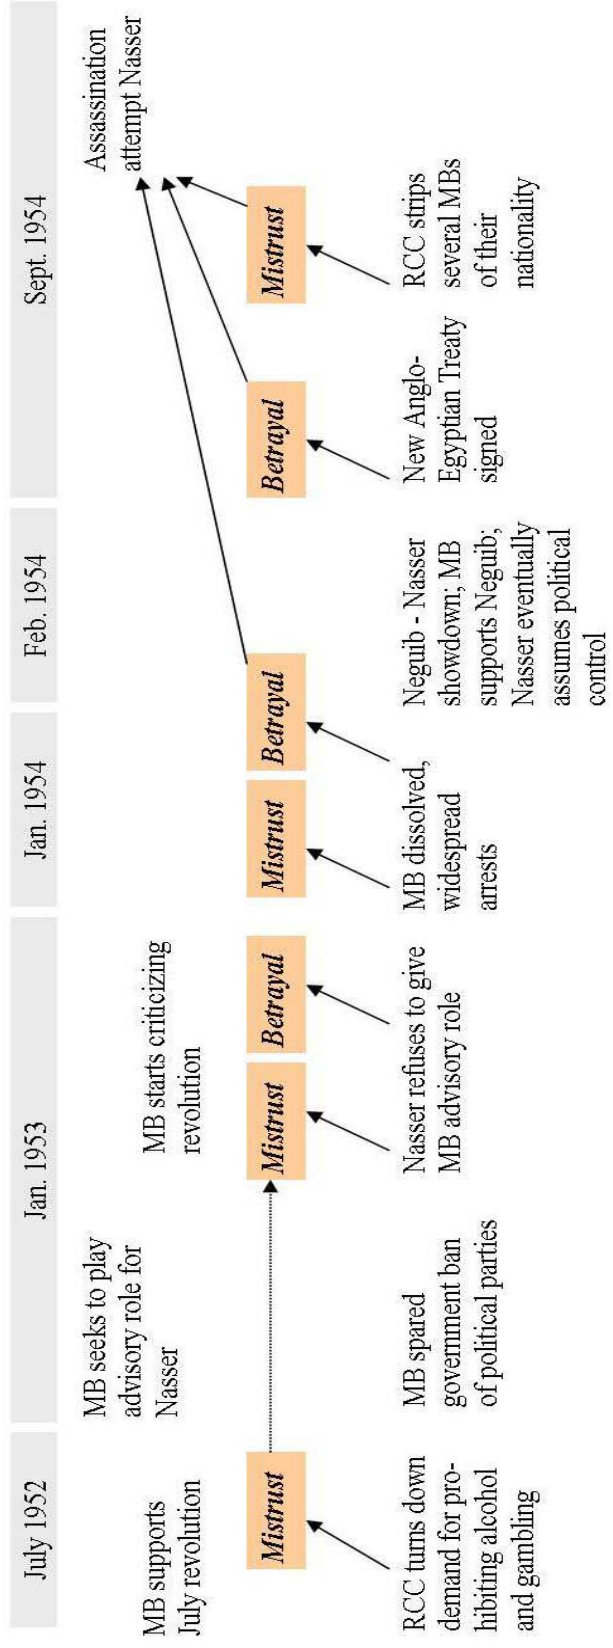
July 1952

Jan. 1953

Jan. 1954

Feb. 1954

Sept. 1954

MB supports July revolution

MB seeks to play advisory role for Nasser

MB starts criticizing revolution

Assassination attempt Nasser

Mistrust

Mistrust

Betrayal

Mistrust

Betrayal

Betrayal

Mistrust

RCC turns down demand for prohibiting alcohol and gambling

MB spared government ban of political parties

Nasser refuses to give MB advisory role

MB dissolved, widespread arrests

Neguib - Nasser showdown; MB supports Neguib; Nasser eventually assumes political control

New Anglo-Egyptian Treaty signed

RCC strips several MBs of their nationality